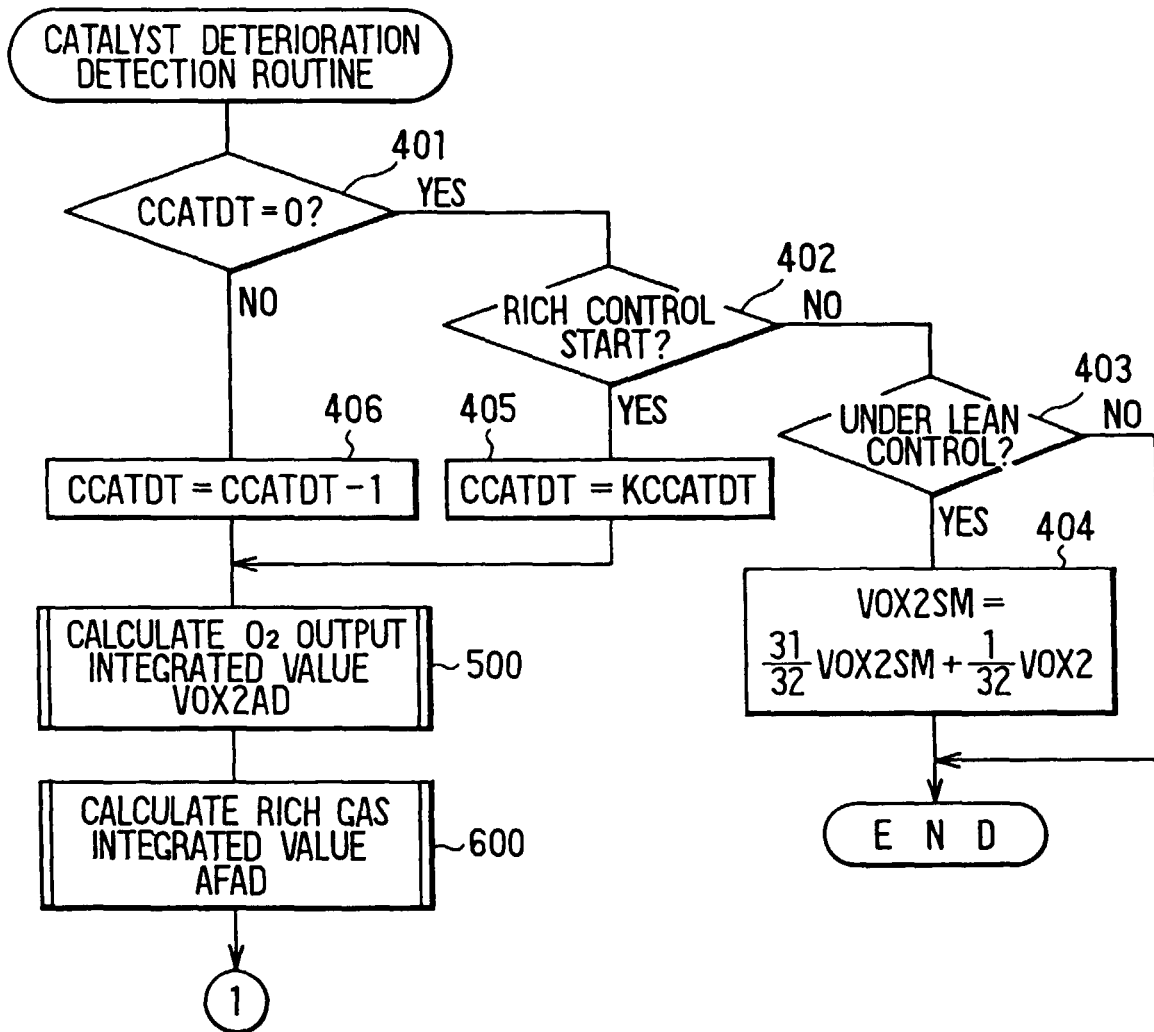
CATALYST DETERIORATION DETECTION ROUTINE

401

CCATDT = 0?

YES

NO

402

RICH CONTROL START?

NO

403

UNDER LEAN CONTROL?

NO

406

405

YES

CCATDT = CCATDT − 1

CCATDT = KCCATDT

YES

404

VOX2SM = $\frac{31}{32}$VOX2SM + $\frac{1}{32}$VOX2

CALCULATE $O_2$ OUTPUT INTEGRATED VALUE VOX2AD

500

CALCULATE RICH GAS INTEGRATED VALUE AFAD

600

E N D

1